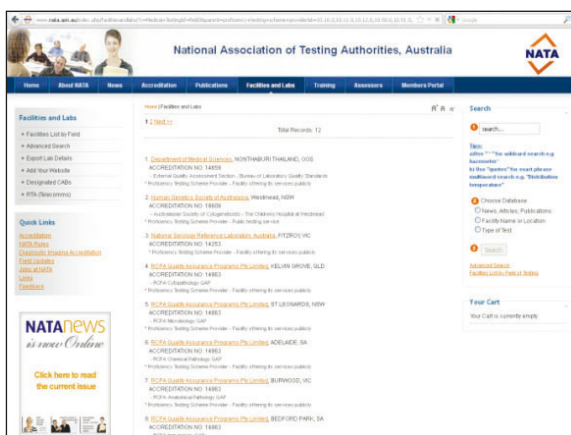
www.nata.asn.au/index.php/facilitiesandlabs

National Association of Testing Authorities, Australia

NATA

Home | About NATA | News | Accreditation | Publications | Facilities and Labs | Training | Assessors | Members Portal

Facilities and Labs

Facilities List by Field
Advanced Search
Export Lab Details
Add Your Website
Designated CABs
RTA (Total Intermit)

Quick Links

Accreditation
NATA Rules
Diagnostic Imaging Accreditation
Field Updates
Jobs at NATA
Links
Feedback

NATA NEWS is now Online

Click here to read the current issue

Home | Facilities and Labs

1 2 Next >>

Total Records: 12

1. Department of Medical Sciences, NONTHABURI THAILAND, OOS
ACCREDITATION NO: 14859
- External Quality Assessment Section - Bureau of Laboratory Quality Standards
* Proficiency Testing Scheme Provider - Public testing service

2. Human Genetics Society of Australasia, Westmead, NSW
ACCREDITATION NO: 16609
- Australasian Society of Cytogeneticists - The Children's Hospital at Westmead
* Proficiency Testing Scheme Provider - Public testing service

3. National Serology Reference Laboratory, Australia, FITZROY, VIC
ACCREDITATION NO: 14253
* Proficiency Testing Scheme Provider - Facility offering its services publicly

4. RCPA Quality Assurance Programs Pty Limited, KELVIN GROVE, QLD
ACCREDITATION NO: 14863
- RCPA Cytopathology QAP
* Proficiency Testing Scheme Provider - Facility offering its services publicly

5. RCPA Quality Assurance Programs Pty Limited, ST LEONARDS, NSW
ACCREDITATION NO: 14863
- RCPA Microbiology QAP
* Proficiency Testing Scheme Provider - Facility offering its services publicly

6. RCPA Quality Assurance Programs Pty Limited, ADELAIDE, SA
ACCREDITATION NO: 14863
- RCPA Chemical Pathology QAP
* Proficiency Testing Scheme Provider - Facility offering its services publicly

7. RCPA Quality Assurance Programs Pty Limited, BURWOOD, VIC
ACCREDITATION NO: 14863
- RCPA Anatomical Pathology QAP
* Proficiency Testing Scheme Provider - Facility offering its services publicly

8. RCPA Quality Assurance Programs Pty Limited, BEDFORD PARK, SA
ACCREDITATION NO: 14863
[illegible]

Search

1 search...

Tips:
ashes ** for wildcard search e.g. lacemonite*
Use the "quotes" for exact phrase multiword search e.g. "Distribution temperature"

2 Choose Database
News, Articles, Publications
Facility Name or Location
Type of Test

3 Search

Advanced Search
Facilities List by Field of Testing

Your Cart

Your Cart is currently empty